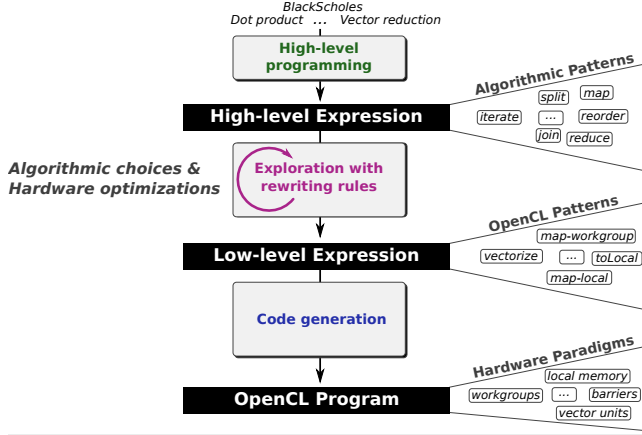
BlackScholes
Dot product ... Vector reduction

High-level programming

High-level Expression

Algorithmic Patterns
split map
iterate ... reorder
join reduce

Algorithmic choices & Hardware optimizations

Exploration with rewriting rules

OpenCL Patterns
map-workgroup
vectorize ... toLocal
map-local

Low-level Expression

Code generation

Hardware Paradigms
local memory
workgroups ... barriers
vector units

OpenCL Program